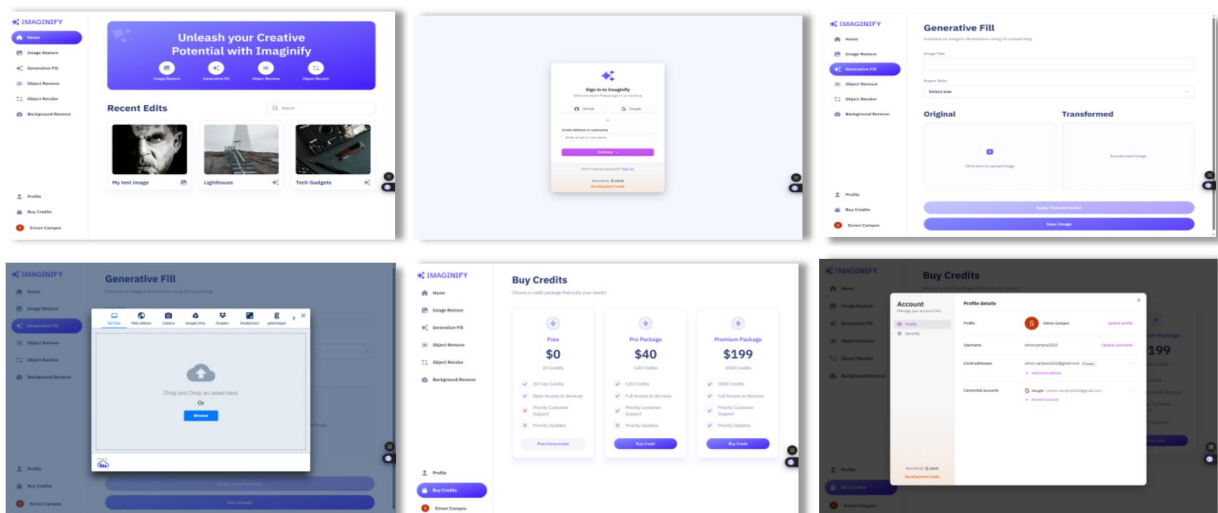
IMAGINIFY
Home
Image Restore
Generative Fill
Object Remove
Object Recolor
Background Remove
Unleash your Creative Potential with Imaginify
Image Restore Generative Fill Object Remove Object Recolor
Recent Edits
Search
My test image
Lighthouse
Tech Gadgets
Profile
Buy Credits
Simon Campos

Sign in to Imaginify
Welcome back! Please sign in to continue
GitHub Google
or
Email address or username
Continue
Don't have an account? Sign up
Secured by clerk
Development mode

IMAGINIFY
Home
Image Restore
Generative Fill
Object Remove
Object Recolor
Background Remove
Generative Fill
Enhance an image's dimensions using AI outpainting
Image Title
Aspect Ratio
Select size
Original
Transformed
Click here to upload image
Transformed Image
Profile
Buy Credits
Simon Campos
Apply Transformation
Save Image

IMAGINIFY
Home
Image Restore
Generative Fill
Object Remove
Object Recolor
Background Remove
Generative Fill
My Files Web Address Camera Google Drive Dropbox Unsplash gettyimages
Drag and Drop an asset here
Or
Browse
Profile
Buy Credits
Simon Campos
Save Image

IMAGINIFY
Home
Image Restore
Generative Fill
Object Remove
Object Recolor
Background Remove
Buy Credits
Choose a credit package that suits your needs!
Free
$0
20 Credits
20 Free Credits
Basic Access to Services
Priority Customer Support
Priority Updates
Free Consumable
Pro Package
$40
120 Credits
120 Credits
Full Access to Services
Priority Customer Support
Priority Updates
Buy Credit
Premium Package
$199
2000 Credits
2000 Credits
Full Access to Services
Priority Customer Support
Priority Updates
Buy Credit
Profile
Buy Credits
Simon Campos

IMAGINIFY
Home
Image Restore
Generative Fill
Object Remove
Object Recolor
Background Remove
Buy Credits
Account
Manage your account info.
Profile
Security
Profile details
Profile
Simon Campos
Update profile
Username
simoncampos2022
Update username
Email addresses
Primary
Add email address
Connected accounts
Google
Connect account
Secured by clerk
Development mode
$199
Profile
Buy Credits
Simon Campos